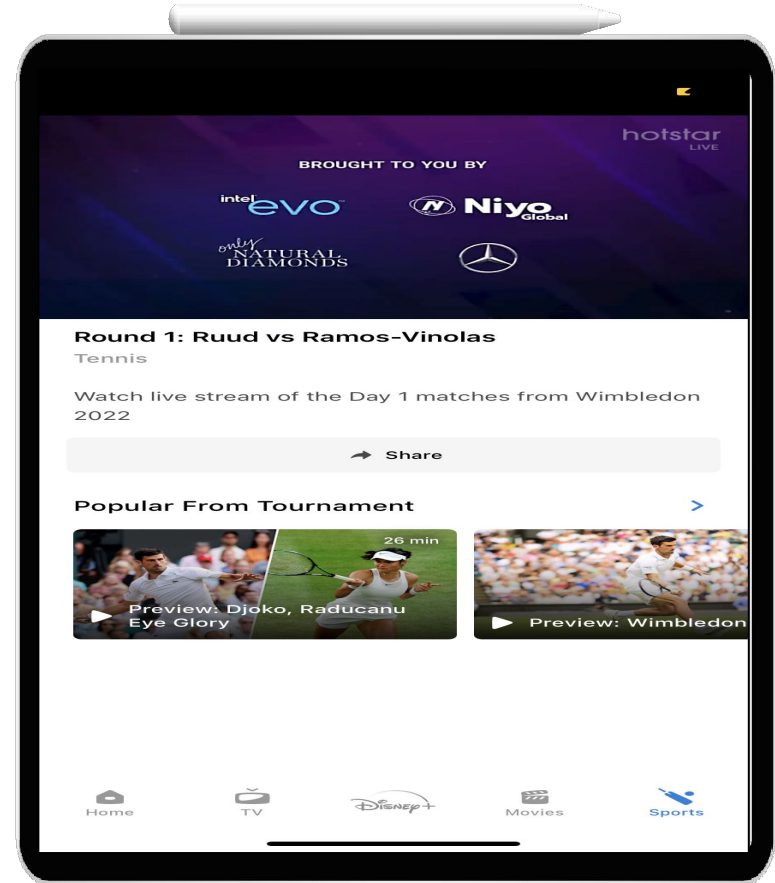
hotstar
LIVE

BROUGHT TO YOU BY

intel evo

Niyo Global

only NATURAL DIAMONDS

Round 1: Ruud vs Ramos-Vinolas
Tennis

Watch live stream of the Day 1 matches from Wimbledon 2022

Share

Popular From Tournament

26 min
Preview: Djoko, Raducanu Eye Glory

Preview: Wimbledon

Home
TV
Disney+
Movies
Sports